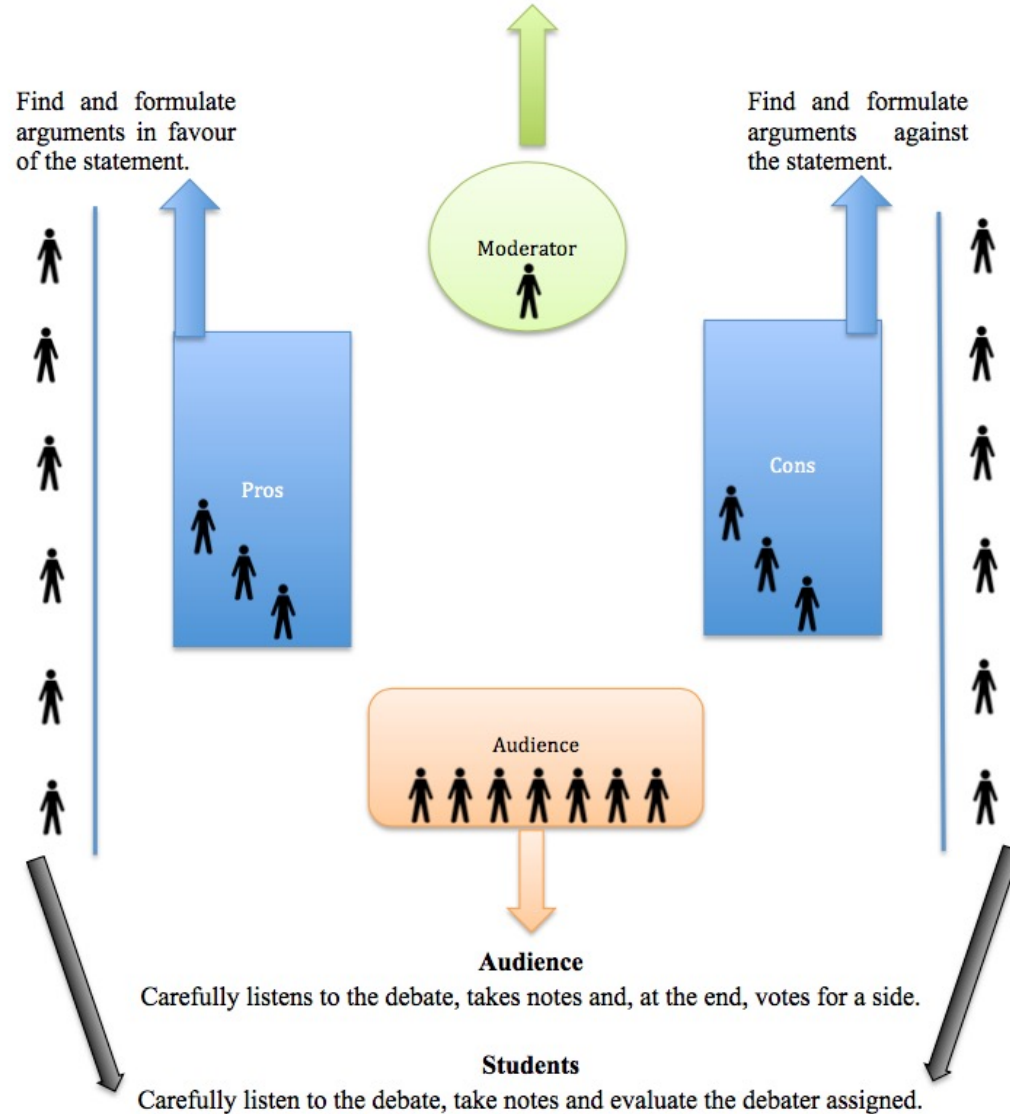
Find and formulate arguments in favour of the statement.

Find and formulate arguments against the statement.

Moderator

Pros

Cons

Audience

**Audience**
Carefully listens to the debate, takes notes and, at the end, votes for a side.

**Students**
Carefully listen to the debate, take notes and evaluate the debater assigned.